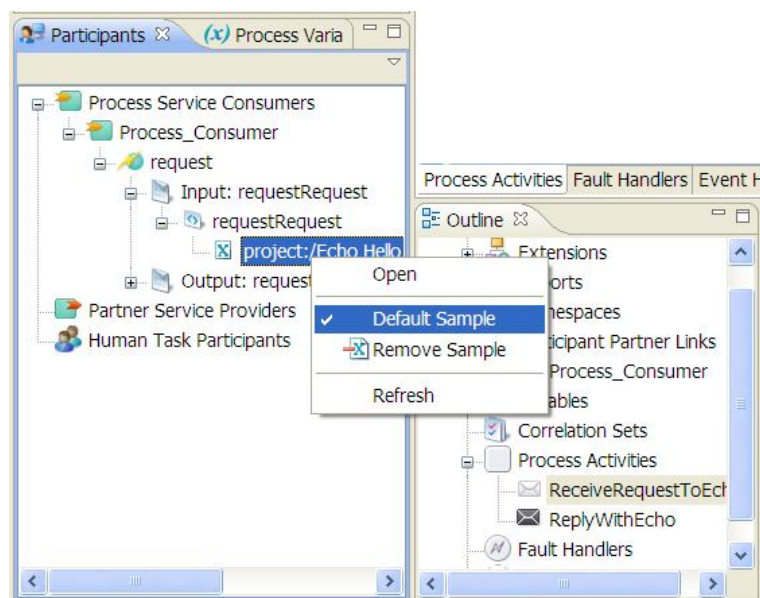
Participants (x) Process Varia

Process Service Consumers
Process_Consumer
request
Input: requestRequest
requestRequest
project:/Echo Hello
Output: request
Partner Service Providers
Human Task Participants

Open
Default Sample
Remove Sample
Refresh

Process Activities Fault Handlers Event H

Outline
Extensions
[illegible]orts
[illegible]nespaces
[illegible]ticipant Partner Links
Process_Consumer
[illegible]ables
Correlation Sets
Process Activities
ReceiveRequestToEch
ReplyWithEcho
Fault Handlers